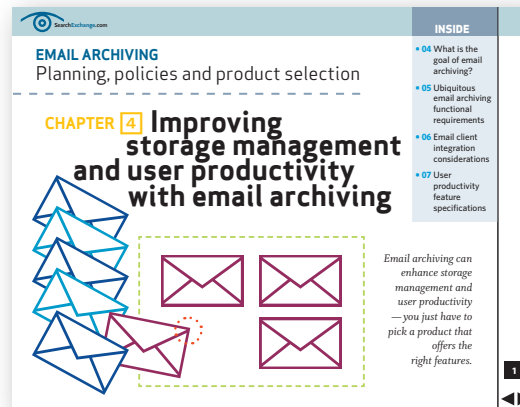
SearchExchange.com

EMAIL ARCHIVING
Planning, policies and product selection

CHAPTER 4 Improving storage management and user productivity with email archiving

INSIDE
• 04 What is the goal of email archiving?
• 05 Ubiquitous email archiving functional requirements
• 06 Email client integration considerations
• 07 User productivity feature specifications

Email archiving can enhance storage management and user productivity —you just have to pick a product that offers the right features.

1